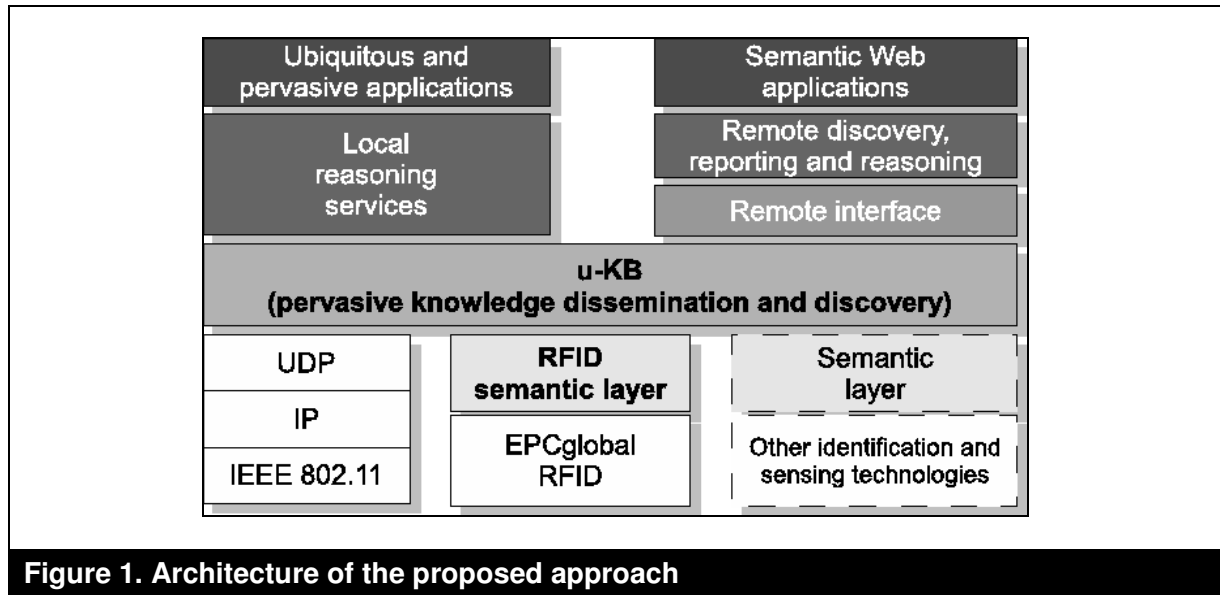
Ubiquitous and pervasive applications

Semantic Web applications

Local reasoning services

Remote discovery, reporting and reasoning

Remote interface

u-KB
(pervasive knowledge dissemination and discovery)

UDP

IP

IEEE 802.11

RFID semantic layer

EPCglobal RFID

Semantic layer

Other identification and sensing technologies

Figure 1. Architecture of the proposed approach